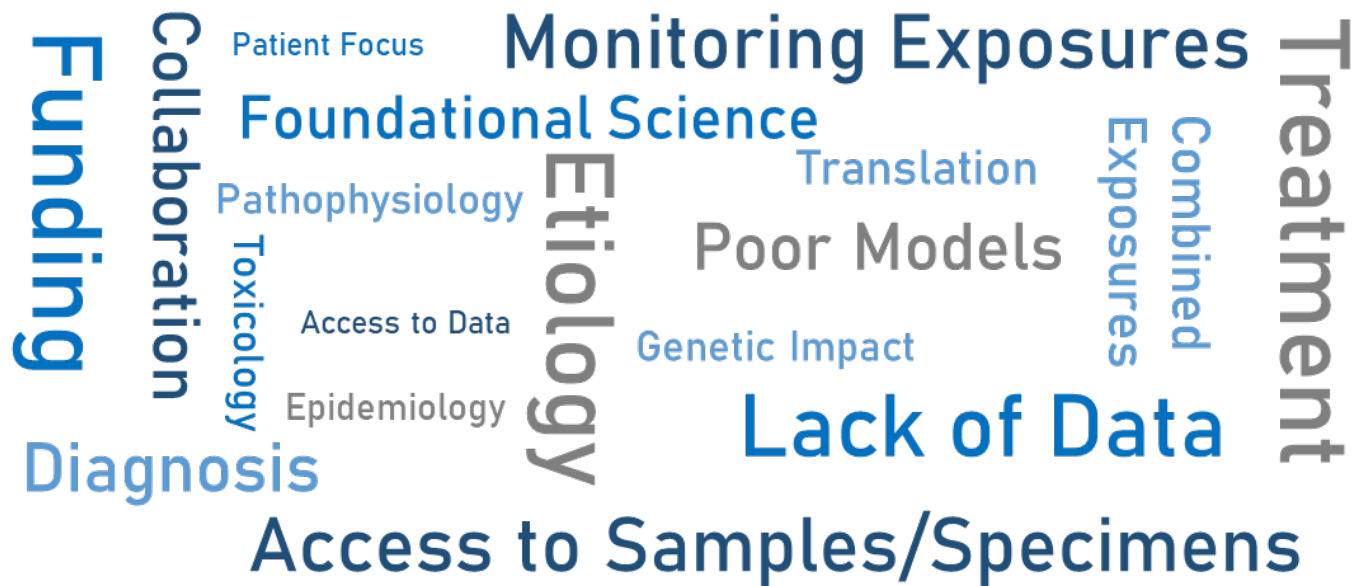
Funding
Collaboration
Patient Focus
Monitoring Exposures
Treatment
Foundational Science
Pathophysiology
Etiology
Translation
Exposures
Combined
Poor Models
Toxicology
Access to Data
Genetic Impact
Epidemiology
Lack of Data
Diagnosis
Access to Samples/Specimens